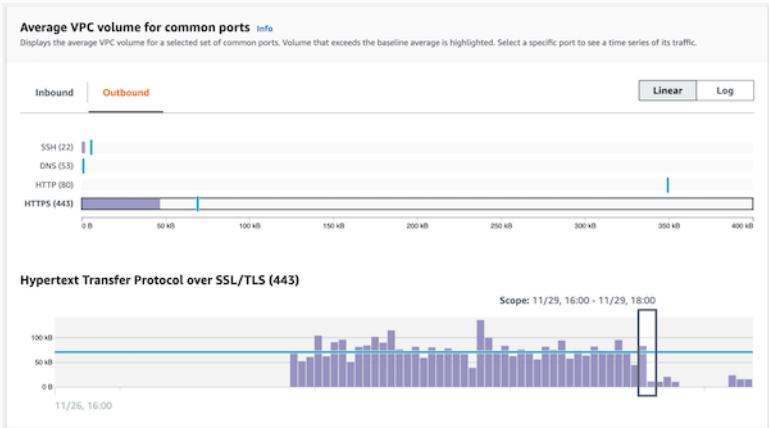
Average VPC volume for common ports Info

Displays the average VPC volume for a selected set of common ports. Volume that exceeds the baseline average is highlighted. Select a specific port to see a time series of its traffic.

Inbound Outbound

Linear Log

SSH (22)
DNS (53)
HTTP (80)
HTTPS (443)

0 B 50 kB 100 kB 150 kB 200 kB 250 kB 300 kB 350 kB 400 kB

Hypertext Transfer Protocol over SSL/TLS (443)

Scope: 11/29, 16:00 - 11/29, 18:00

100 kB
50 kB
0 B

11/26, 16:00